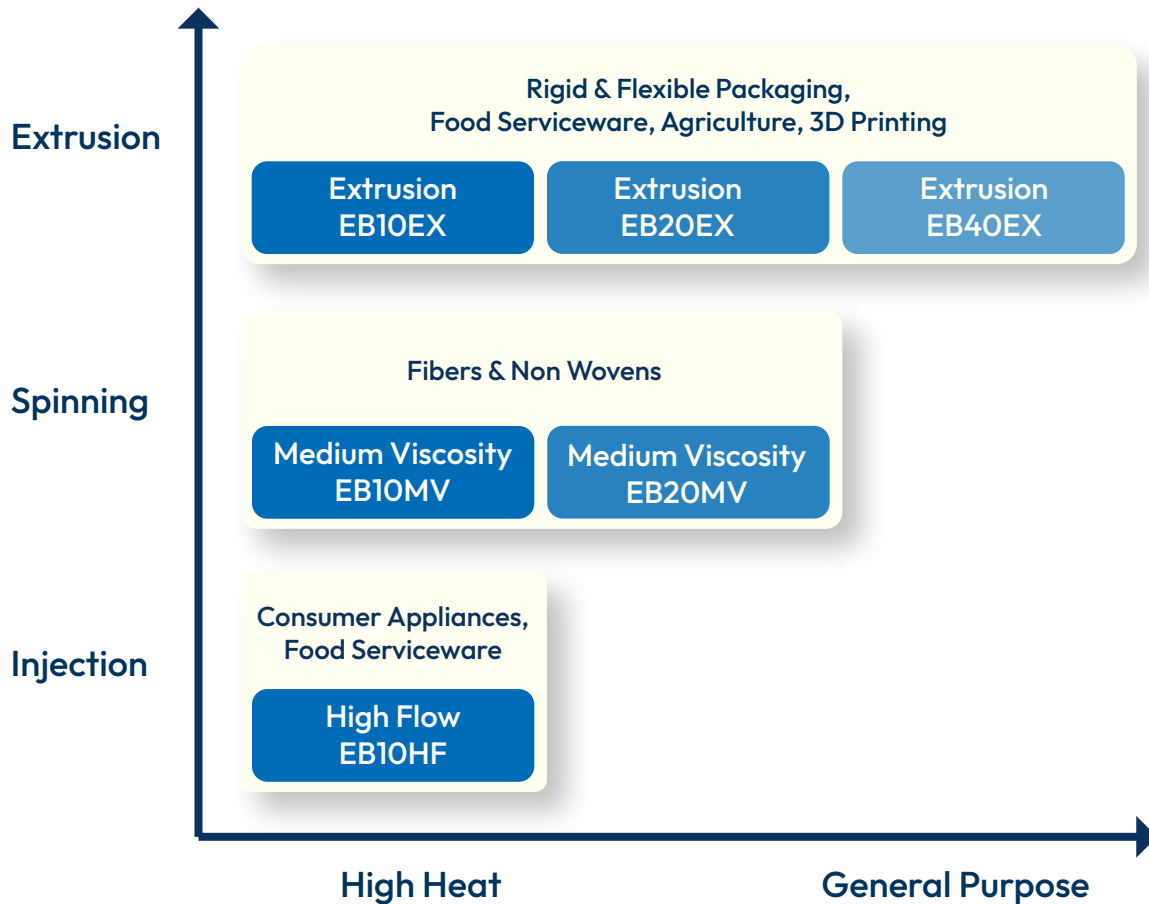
Extrusion

Rigid & Flexible Packaging, Food Serviceware, Agriculture, 3D Printing

Extrusion EB10EX

Extrusion EB20EX

Extrusion EB40EX

Spinning

Fibers & Non Wovens

Medium Viscosity EB10MV

Medium Viscosity EB20MV

Injection

Consumer Appliances, Food Serviceware

High Flow EB10HF

High Heat

General Purpose